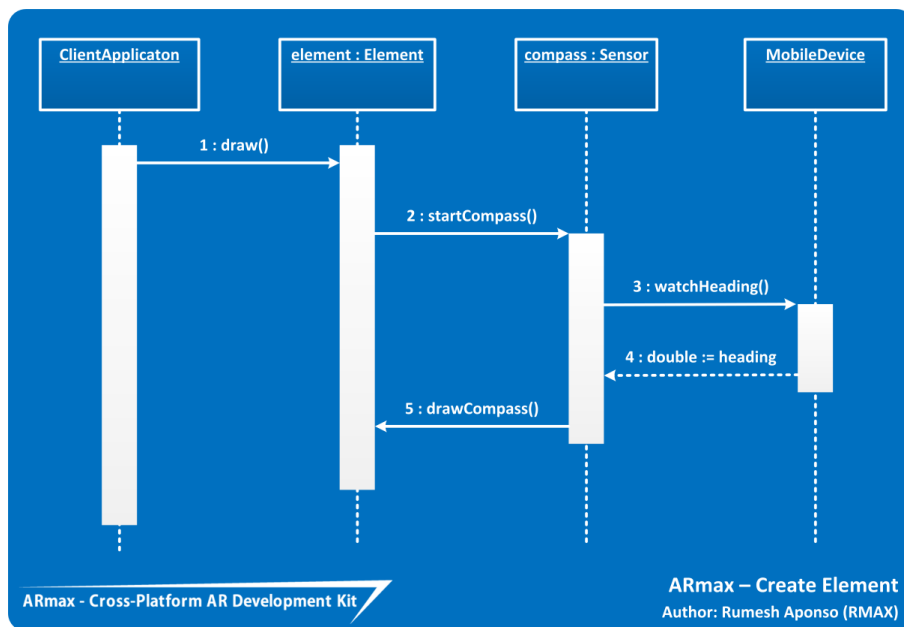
ClientApplicaton

element : Element

compass : Sensor

MobileDevice

1 : draw()

2 : startCompass()

3 : watchHeading()

4 : double := heading

5 : drawCompass()

ARmax - Cross-Platform AR Development Kit

ARmax – Create Element

Author: Rumesh Aponso (RMAX)